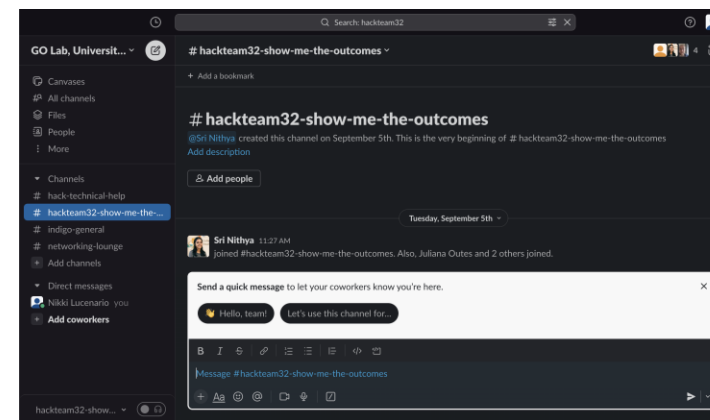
Search: hackteam32

GO Lab, Universit... ˅

Canvases
All channels
Files
People
More

Channels
# hack-technical-help
# hackteam32-show-me-the-...
# indigo-general
# networking-lounge
+ Add channels

Direct messages
Nikki Lucenario you
+ Add coworkers

hackteam32-show... ˅

# hackteam32-show-me-the-outcomes ˅

4

+ Add a bookmark

# hackteam32-show-me-the-outcomes

@Sri Nithya created this channel on September 5th. This is the very beginning of # hackteam32-show-me-the-outcomes
Add description

Add people

Tuesday, September 5th ˅

Sri Nithya 11:27 AM
joined #hackteam32-show-me-the-outcomes. Also, Juliana Outes and 2 others joined.

Send a quick message to let your coworkers know you're here.

Hello, team!

Let's use this channel for...

Message #hackteam32-show-me-the-outcomes

Aa